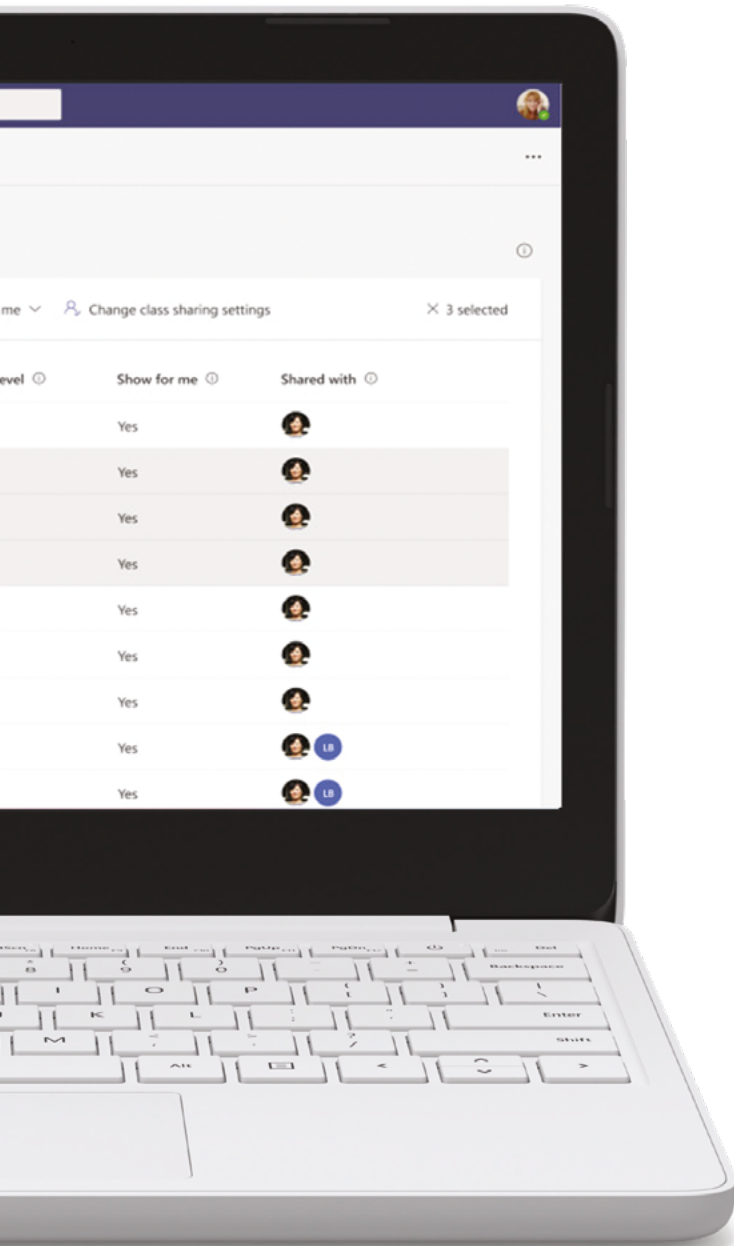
...

me Change class sharing settings

× 3 selected

| evel | Show for me | Shared with |
|---|---|---|
| | Yes | |
| | Yes | |
| | Yes | |
| | Yes | |
| | Yes | |
| | Yes | |
| | Yes | |
| | Yes | LB |
| | Yes | LB |

Home End PgUp PgDn Del
8 9 0 Backspace
I O P
K L Enter
M Shift
Alt < >